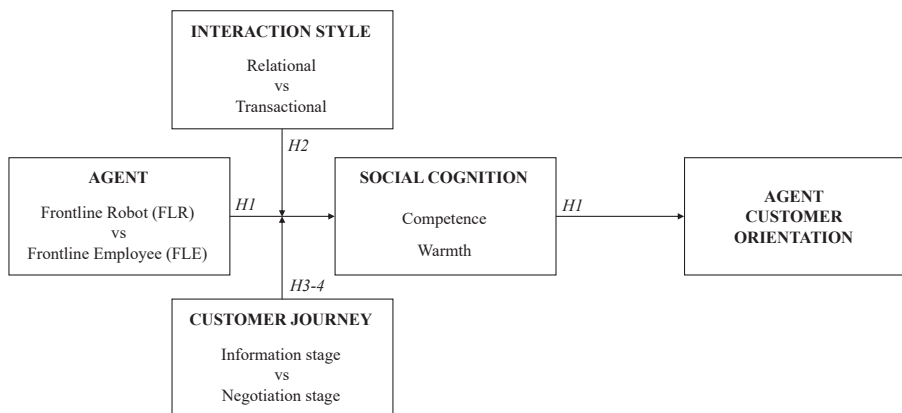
INTERACTION STYLE

Relational
vs
Transactional

H2

AGENT

Frontline Robot (FLR)
vs
Frontline Employee (FLE)

H1

SOCIAL COGNITION

Competence

Warmth

H1

AGENT CUSTOMER ORIENTATION

H3-4

CUSTOMER JOURNEY

Information stage
vs
Negotiation stage